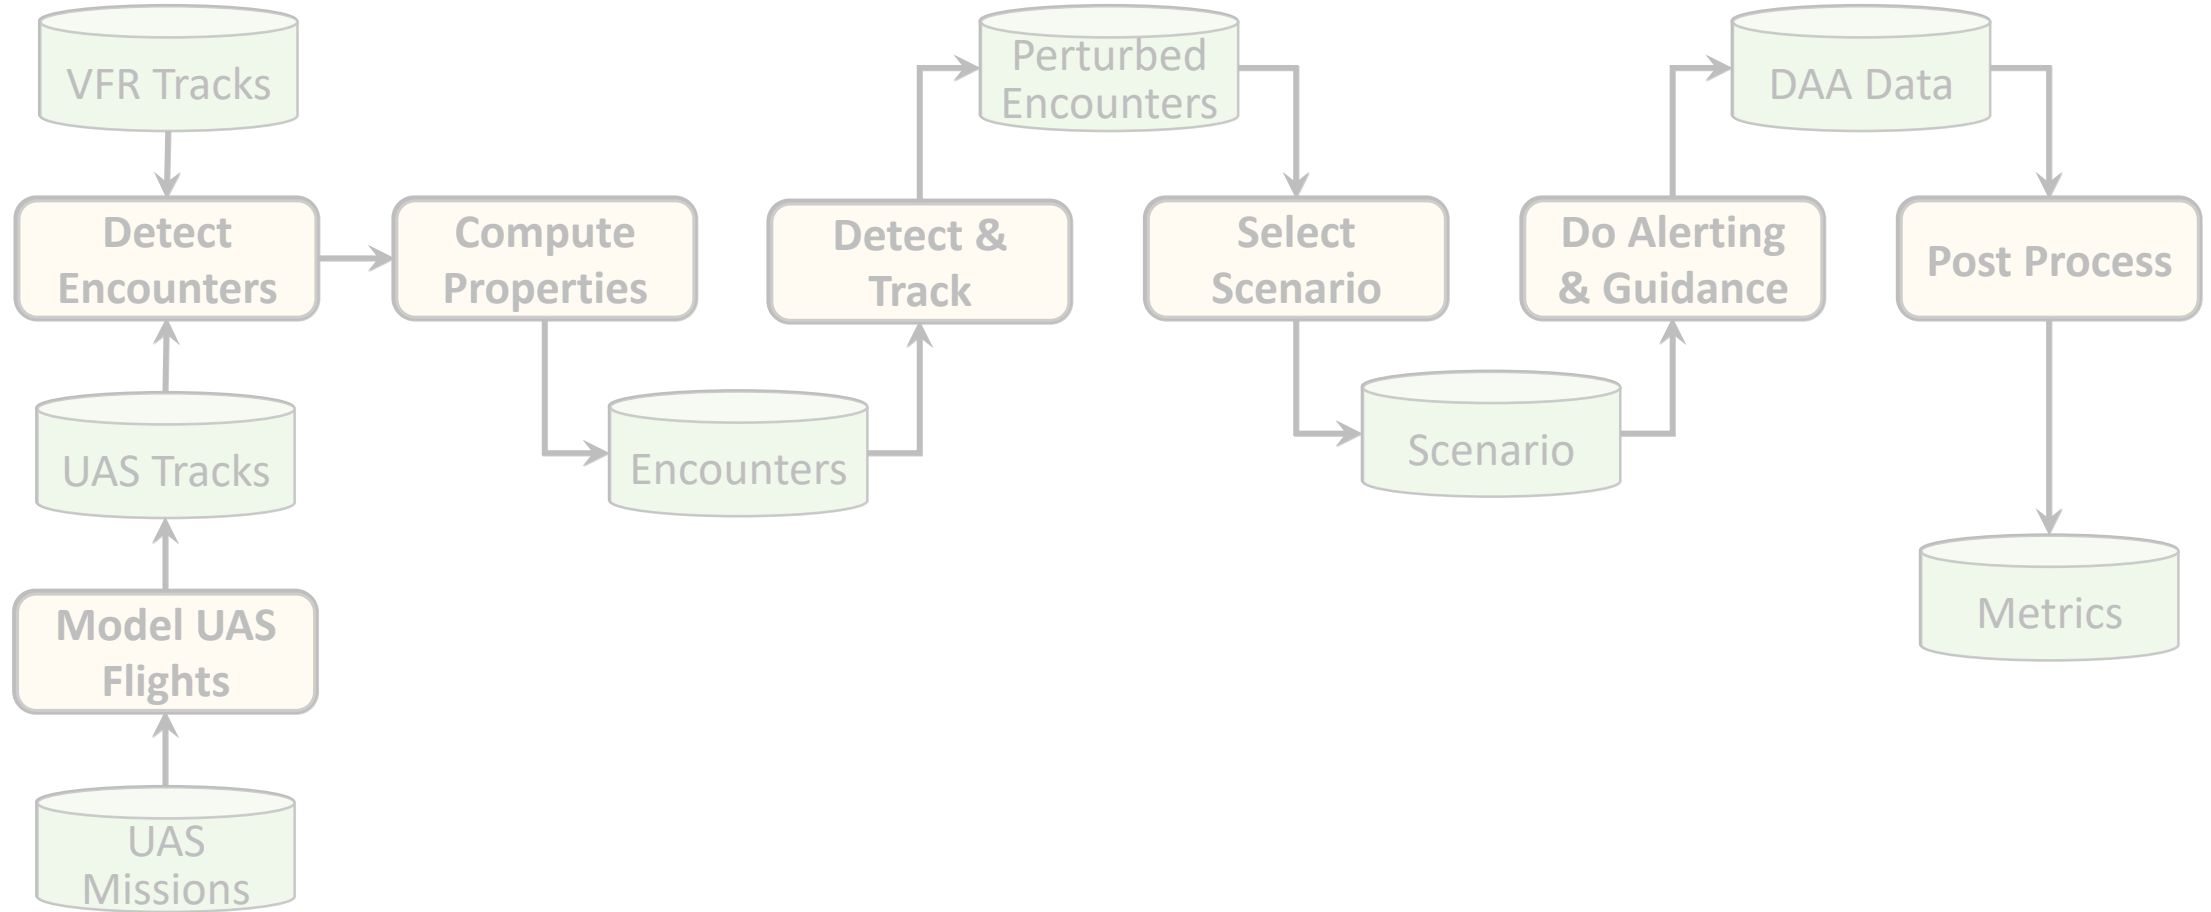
VFR Tracks

Detect Encounters

UAS Tracks

Model UAS Flights

UAS Missions

Compute Properties

Encounters

Detect & Track

Perturbed Encounters

Select Scenario

Scenario

Do Alerting & Guidance

DAA Data

Post Process

Metrics